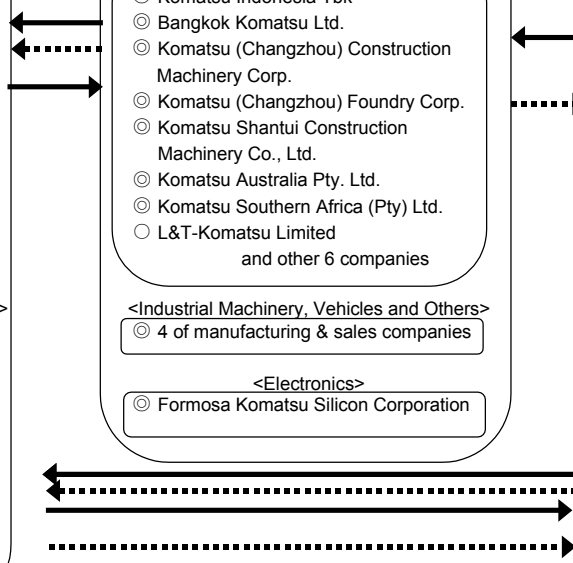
◎ Komatsu Indonesia Tbk
◎ Bangkok Komatsu Ltd.
◎ Komatsu (Changzhou) Construction Machinery Corp.
◎ Komatsu (Changzhou) Foundry Corp.
◎ Komatsu Shantui Construction Machinery Co., Ltd.
◎ Komatsu Australia Pty. Ltd.
◎ Komatsu Southern Africa (Pty) Ltd.
○ L&T-Komatsu Limited
and other 6 companies

<Industrial Machinery, Vehicles and Others>
◎ 4 of manufacturing & sales companies

<Electronics>
◎ Formosa Komatsu Silicon Corporation